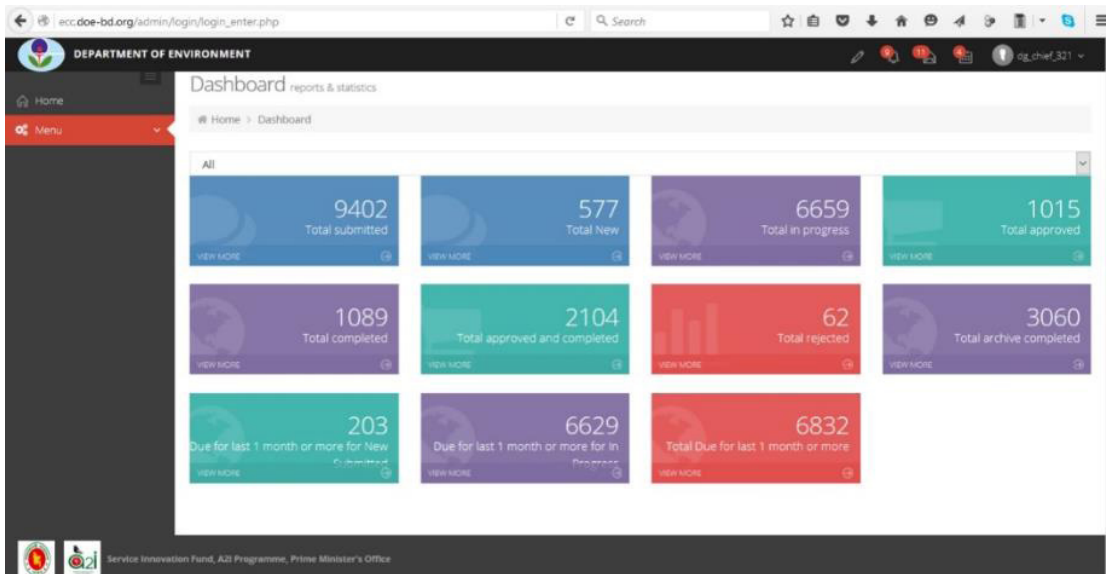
ecc.doe-bd.org/admin/login/login_enter.php

Search

DEPARTMENT OF ENVIRONMENT

dg_chief_321

Home

Menu

Dashboard reports & statistics

Home > Dashboard

All

9402
Total submitted
VIEW MORE

577
Total New
VIEW MORE

6659
Total in progress
VIEW MORE

1015
Total approved
VIEW MORE

1089
Total completed
VIEW MORE

2104
Total approved and completed
VIEW MORE

62
Total rejected
VIEW MORE

3060
Total archive completed
VIEW MORE

203
Due for last 1 month or more for New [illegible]
VIEW MORE

6629
Due for last 1 month or more for In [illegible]
VIEW MORE

6832
Total Due for last 1 month or more
VIEW MORE

a2i

Service Innovation Fund, A2I Programme, Prime Minister's Office